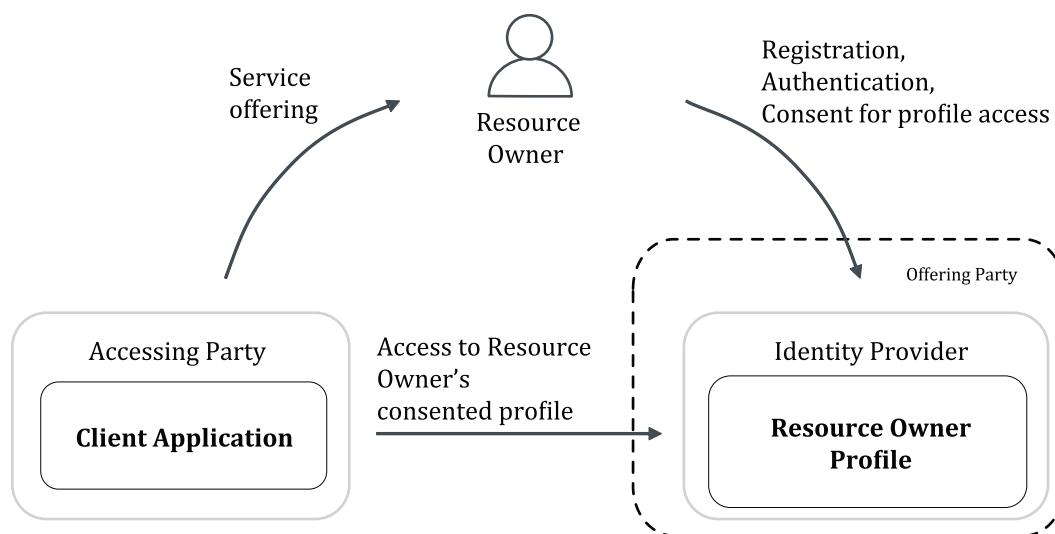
Service offering

Resource Owner

Registration,
Authentication,
Consent for profile access

Offering Party

Accessing Party

Client Application

Access to Resource Owner's consented profile

Identity Provider

Resource Owner Profile